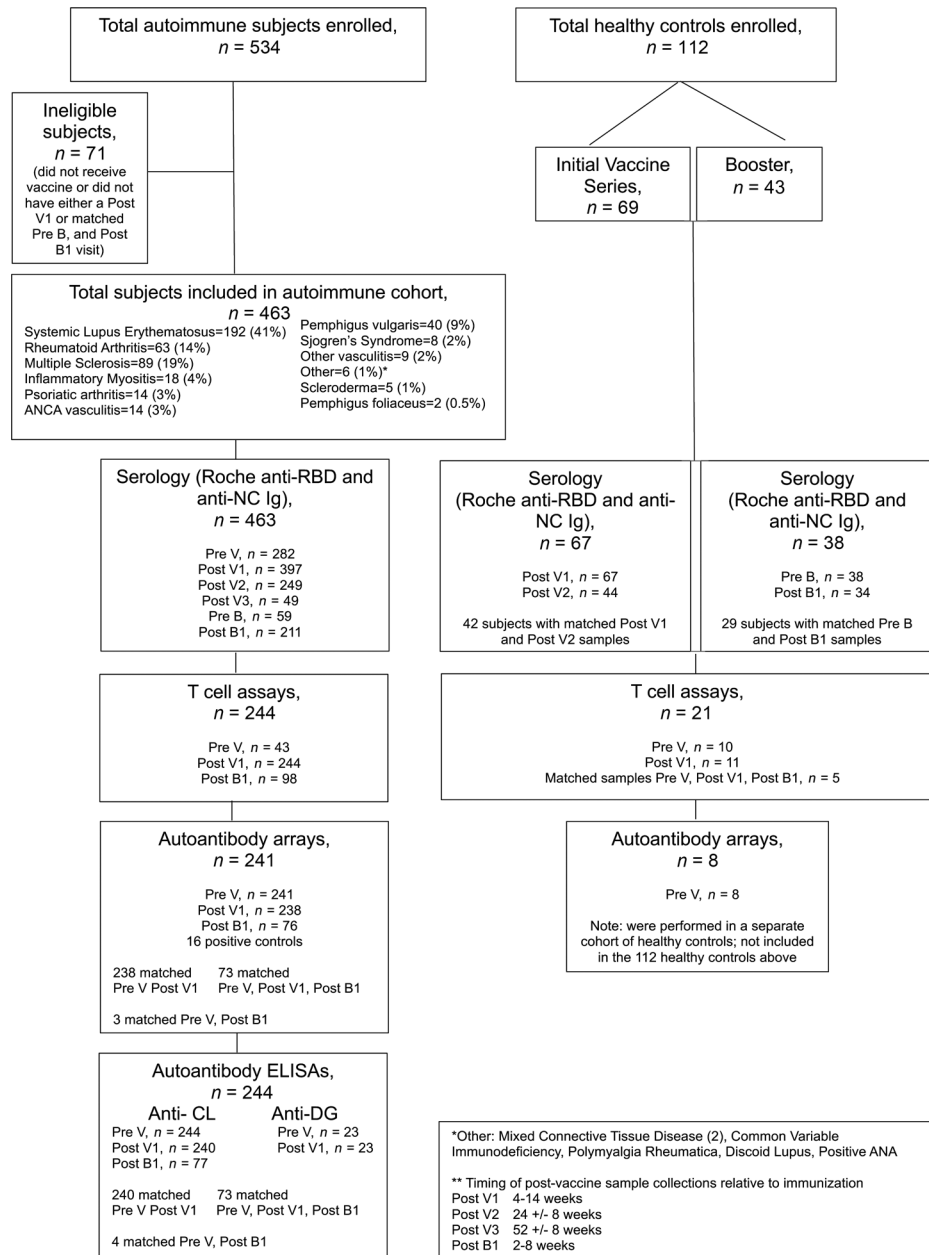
Total autoimmune subjects enrolled, $n$ = 534

Total healthy controls enrolled, $n$ = 112

Ineligible subjects, $n$ = 71
(did not receive vaccine or did not have either a Post V1 or matched Pre B, and Post B1 visit)

Initial Vaccine Series, $n$ = 69

Booster, $n$ = 43

Total subjects included in autoimmune cohort, $n$ = 463
Systemic Lupus Erythematosus=192 (41%)
Rheumatoid Arthritis=63 (14%)
Multiple Sclerosis=89 (19%)
Inflammatory Myositis=18 (4%)
Psoriatic arthritis=14 (3%)
ANCA vasculitis=14 (3%)
Pemphigus vulgaris=40 (9%)
Sjogren's Syndrome=8 (2%)
Other vasculitis=9 (2%)
Other=6 (1%)*
Scleroderma=5 (1%)
Pemphigus foliaceus=2 (0.5%)

Serology (Roche anti-RBD and anti-NC Ig), $n$ = 463
Pre V, $n$ = 282
Post V1, $n$ = 397
Post V2, $n$ = 249
Post V3, $n$ = 49
Pre B, $n$ = 59
Post B1, $n$ = 211

Serology (Roche anti-RBD and anti-NC Ig), $n$ = 67
Post V1, $n$ = 67
Post V2, $n$ = 44
42 subjects with matched Post V1 and Post V2 samples

Serology (Roche anti-RBD and anti-NC Ig), $n$ = 38
Pre B, $n$ = 38
Post B1, $n$ = 34
29 subjects with matched Pre B and Post B1 samples

T cell assays, $n$ = 244
Pre V, $n$ = 43
Post V1, $n$ = 244
Post B1, $n$ = 98

T cell assays, $n$ = 21
Pre V, $n$ = 10
Post V1, $n$ = 11
Matched samples Pre V, Post V1, Post B1, $n$ = 5

Autoantibody arrays, $n$ = 241
Pre V, $n$ = 241
Post V1, $n$ = 238
Post B1, $n$ = 76
16 positive controls
238 matched Pre V Post V1
73 matched Pre V, Post V1, Post B1
3 matched Pre V, Post B1

Autoantibody arrays, $n$ = 8
Pre V, $n$ = 8
Note: were performed in a separate cohort of healthy controls; not included in the 112 healthy controls above

Autoantibody ELISAs, $n$ = 244
Anti- CL
Pre V, $n$ = 244
Post V1, $n$ = 240
Post B1, $n$ = 77
Anti-DG
Pre V, $n$ = 23
Post V1, $n$ = 23
240 matched Pre V Post V1
73 matched Pre V, Post V1, Post B1
4 matched Pre V, Post B1

*Other: Mixed Connective Tissue Disease (2), Common Variable Immunodeficiency, Polymyalgia Rheumatica, Discoid Lupus, Positive ANA

** Timing of post-vaccine sample collections relative to immunization
Post V1 4-14 weeks
Post V2 24 +/- 8 weeks
Post V3 52 +/- 8 weeks
Post B1 2-8 weeks